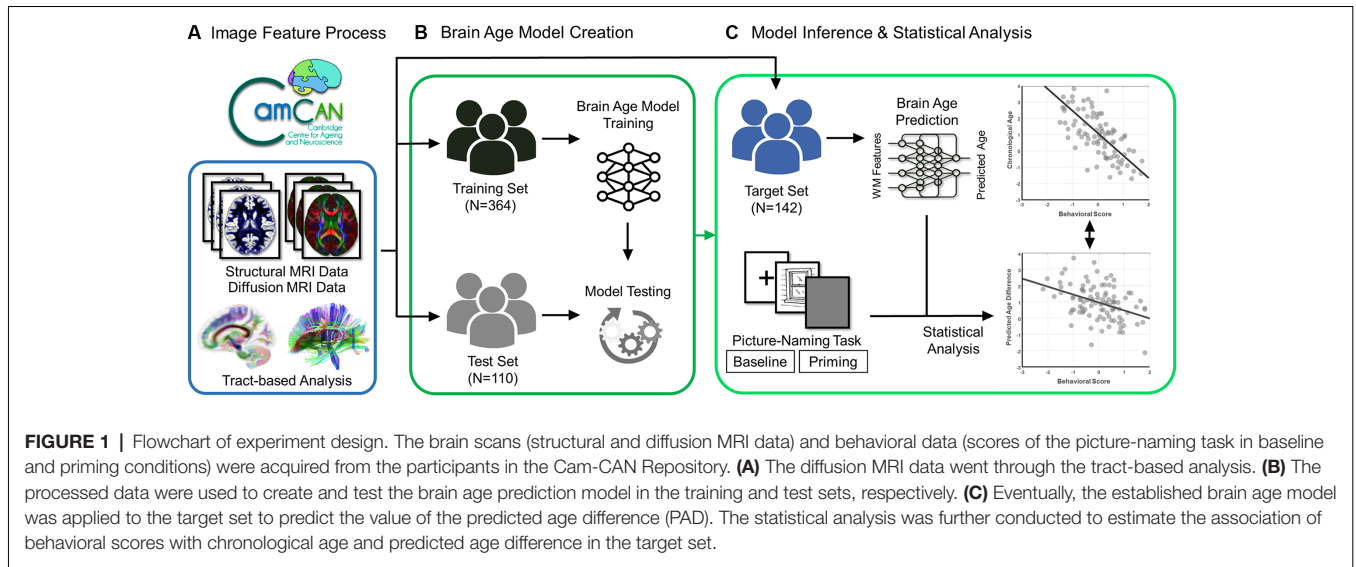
A Image Feature Process

B Brain Age Model Creation

C Model Inference & Statistical Analysis

CamCAN
Cambridge Centre for Ageing and Neuroscience

Structural MRI Data
Diffusion MRI Data

Tract-based Analysis

Training Set
(N=364)

Brain Age Model Training

Model Testing

Test Set
(N=110)

Target Set
(N=142)

Brain Age Prediction

WM Features

Predicted Age

Chronological Age

Behavioral Score

Picture-Naming Task

Baseline

Priming

Statistical Analysis

Predicted Age Difference

Behavioral Score

FIGURE 1 | Flowchart of experiment design. The brain scans (structural and diffusion MRI data) and behavioral data (scores of the picture-naming task in baseline and priming conditions) were acquired from the participants in the Cam-CAN Repository. (A) The diffusion MRI data went through the tract-based analysis. (B) The processed data were used to create and test the brain age prediction model in the training and test sets, respectively. (C) Eventually, the established brain age model was applied to the target set to predict the value of the predicted age difference (PAD). The statistical analysis was further conducted to estimate the association of behavioral scores with chronological age and predicted age difference in the target set.